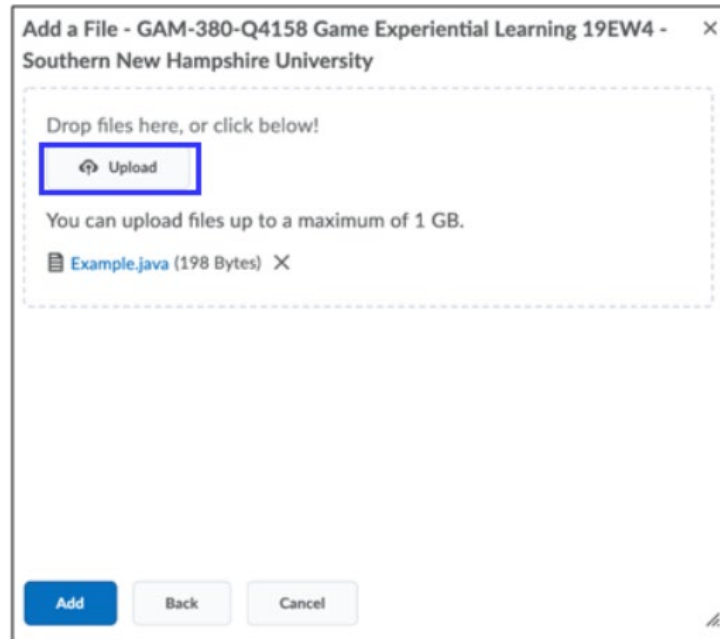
Add a File - GAM-380-Q4158 Game Experiential Learning 19EW4 - Southern New Hampshire University ×

Drop files here, or click below!

Upload

You can upload files up to a maximum of 1 GB.

Example.java (198 Bytes) ×

Add Back Cancel